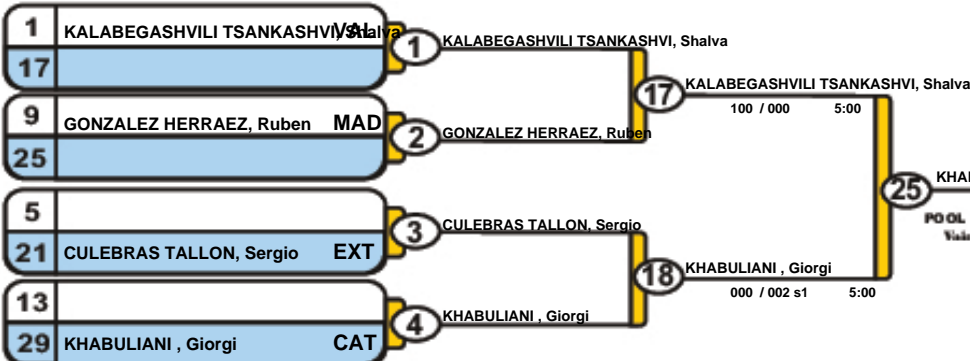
1 KALABEGASHVILI TSANKASHVI, Shalva VAL
17
9 GONZALEZ HERRAEZ, Ruben MAD
25
5
21 CULEBRAS TALLON, Sergio EXT
13
29 KHABULIANI , Giorgi CAT

1 KALABEGASHVILI TSANKASHVI, Shalva
2 GONZALEZ HERRAEZ, Ruben
3 CULEBRAS TALLON, Sergio
4 KHABULIANI , Giorgi

17 KALABEGASHVILI TSANKASHVI, Shalva
100 / 000 5:00
18 KHABULIANI , Giorgi
000 / 002 s1 5:00

25 KHA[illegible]
POOL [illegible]
Vai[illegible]